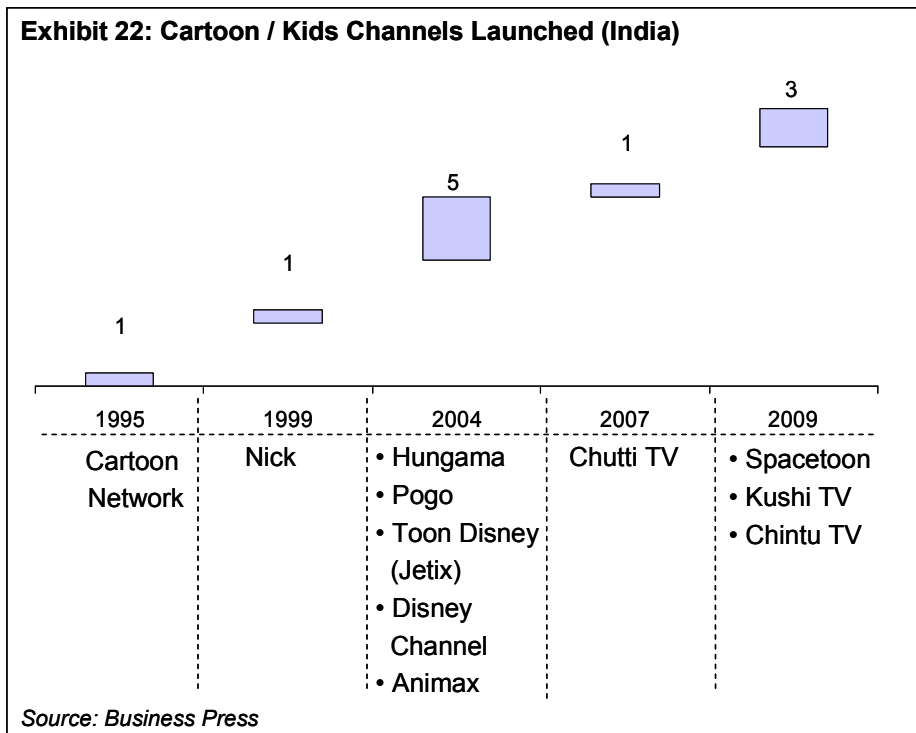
Exhibit 22: Cartoon / Kids Channels Launched (India)

1
1
5
1
3

| 1995 | 1999 | 2004 | 2007 | 2009 |
|---|---|---|---|---|
| Cartoon Network | Nick | • Hungama<br>• Pogo<br>• Toon Disney (Jetix)<br>• Disney Channel<br>• Animax | Chutti TV | • Spacetoon<br>• Kushi TV<br>• Chintu TV |

Source: Business Press